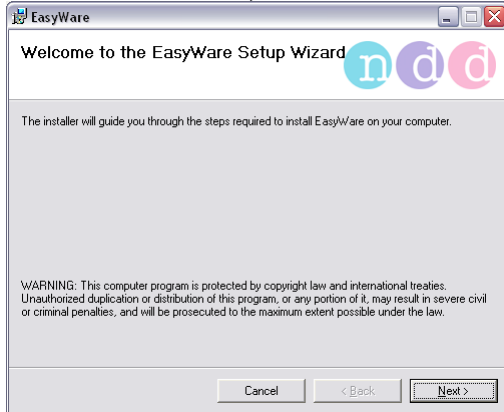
EasyWare

Welcome to the EasyWare Setup Wizard

ndd

The installer will guide you through the steps required to install EasyWare on your computer.

WARNING: This computer program is protected by copyright law and international treaties. Unauthorized duplication or distribution of this program, or any portion of it, may result in severe civil or criminal penalties, and will be prosecuted to the maximum extent possible under the law.

Cancel

< Back

Next >